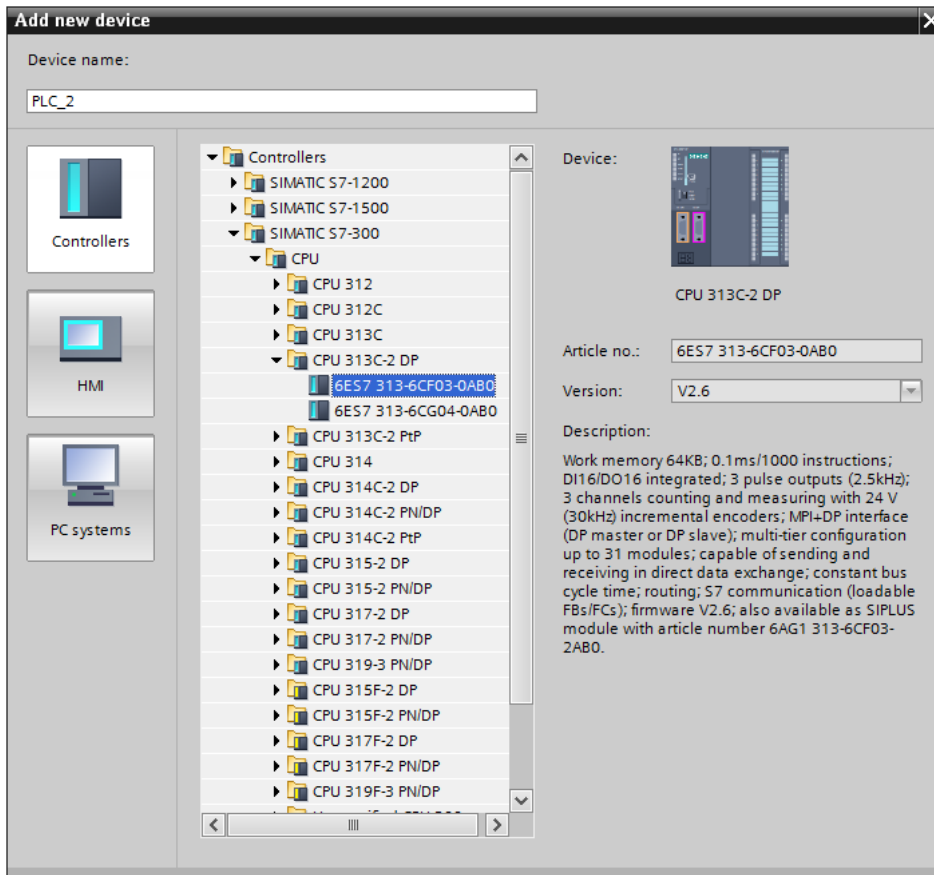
Add new device

Device name:

PLC_2

Controllers

HMI

PC systems

Controllers
SIMATIC S7-1200
SIMATIC S7-1500
SIMATIC S7-300
CPU
CPU 312
CPU 312C
CPU 313C
CPU 313C-2 DP
6ES7 313-6CF03-0AB0
6ES7 313-6CG04-0AB0
CPU 313C-2 PtP
CPU 314
CPU 314C-2 DP
CPU 314C-2 PN/DP
CPU 314C-2 PtP
CPU 315-2 DP
CPU 315-2 PN/DP
CPU 317-2 DP
CPU 317-2 PN/DP
CPU 319-3 PN/DP
CPU 315F-2 DP
CPU 315F-2 PN/DP
CPU 317F-2 DP
CPU 317F-2 PN/DP
CPU 319F-3 PN/DP
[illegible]

Device:

CPU 313C-2 DP

Article no.: 6ES7 313-6CF03-0AB0

Version: V2.6

Description:

Work memory 64KB; 0.1ms/1000 instructions; DI16/DO16 integrated; 3 pulse outputs (2.5kHz); 3 channels counting and measuring with 24 V (30kHz) incremental encoders; MPI+DP interface (DP master or DP slave); multi-tier configuration up to 31 modules; capable of sending and receiving in direct data exchange; constant bus cycle time; routing; S7 communication (loadable FBs/FCs); firmware V2.6; also available as SIPLUS module with article number 6AG1 313-6CF03-2AB0.